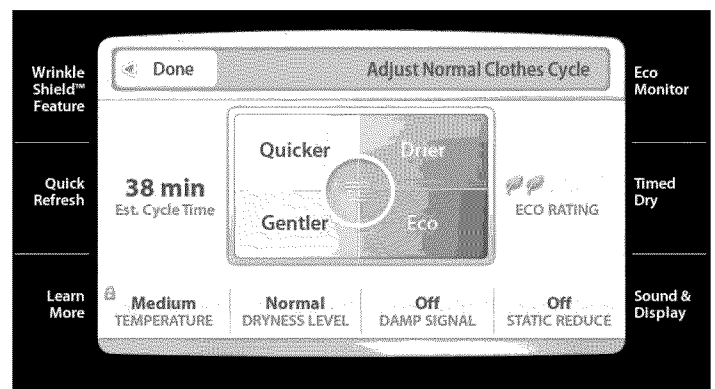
Wrinkle Shield™ Feature

Quick Refresh

Learn More

Done

Adjust Normal Clothes Cycle

38 min
Est. Cycle Time

Quicker

Drier

Gentler

Eco

ECO RATING

Medium
TEMPERATURE

Normal
DRYNESS LEVEL

Off
DAMP SIGNAL

Off
STATIC REDUCE

Eco Monitor

Timed Dry

Sound & Display